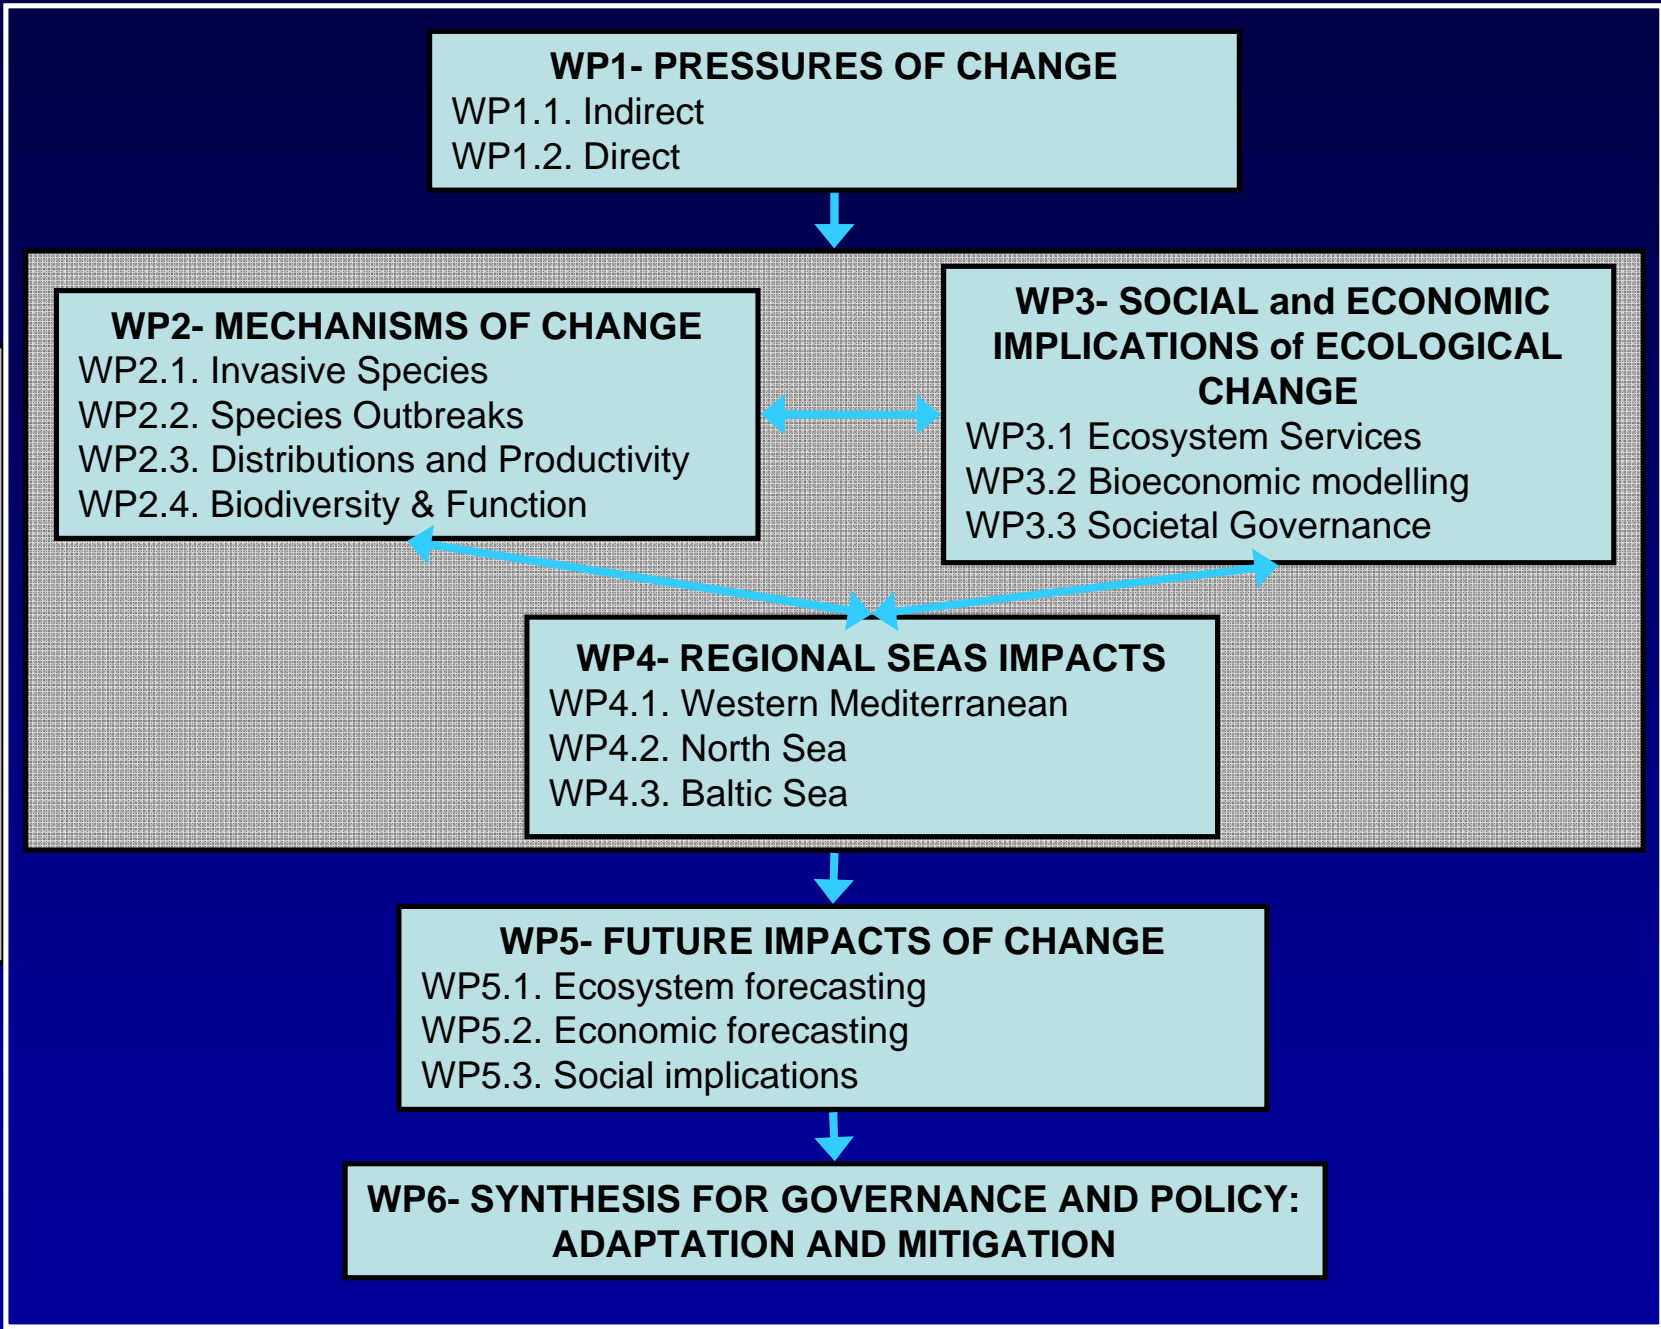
WP1- PRESSURES OF CHANGE
WP1.1. Indirect
WP1.2. Direct

WP2- MECHANISMS OF CHANGE
WP2.1. Invasive Species
WP2.2. Species Outbreaks
WP2.3. Distributions and Productivity
WP2.4. Biodiversity & Function

WP3- SOCIAL and ECONOMIC IMPLICATIONS of ECOLOGICAL CHANGE
WP3.1 Ecosystem Services
WP3.2 Bioeconomic modelling
WP3.3 Societal Governance

WP4- REGIONAL SEAS IMPACTS
WP4.1. Western Mediterranean
WP4.2. North Sea
WP4.3. Baltic Sea

WP5- FUTURE IMPACTS OF CHANGE
WP5.1. Ecosystem forecasting
WP5.2. Economic forecasting
WP5.3. Social implications

WP6- SYNTHESIS FOR GOVERNANCE AND POLICY: ADAPTATION AND MITIGATION